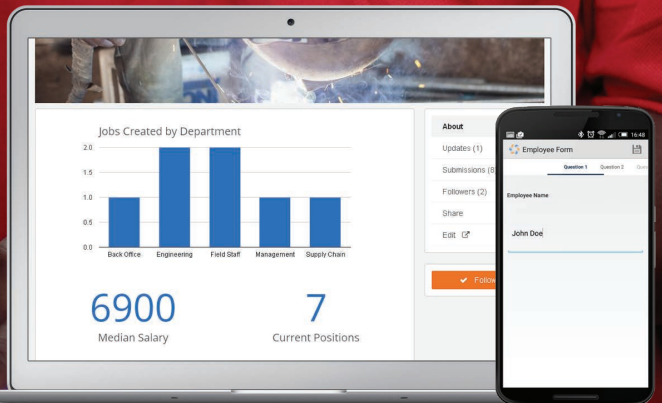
Jobs Created by Department

2.0
1.5
1.0
0.5
0.0

Back Office
Engineering
Field Staff
Management
Supply Chain

6900
Median Salary

7
Current Positions

About
Updates (1)
Submissions (8
Followers (2)
Share
Edit

Follow

16:48

Employee Form

Question 1
Question 2
Ques

Employee Name

John Doe